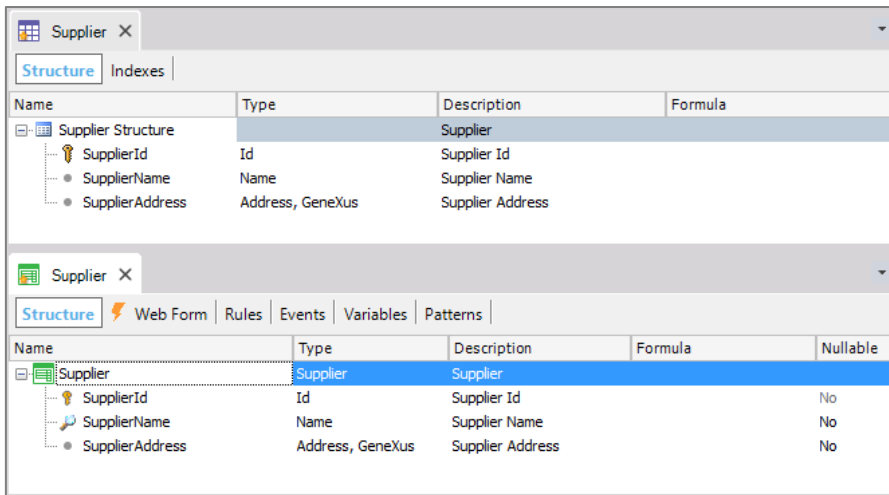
Supplier ✕

Structure | Indexes

| Name | Type | Description | Formula |
|---|---|---|---|
| Supplier Structure | | Supplier | |
| SupplierId | Id | Supplier Id | |
| SupplierName | Name | Supplier Name | |
| SupplierAddress | Address, GeneXus | Supplier Address | |

Supplier ✕

Structure | Web Form | Rules | Events | Variables | Patterns

| Name | Type | Description | Formula | Nullable |
|---|---|---|---|---|
| Supplier | Supplier | Supplier | | |
| SupplierId | Id | Supplier Id | | No |
| SupplierName | Name | Supplier Name | | No |
| SupplierAddress | Address, GeneXus | Supplier Address | | No |